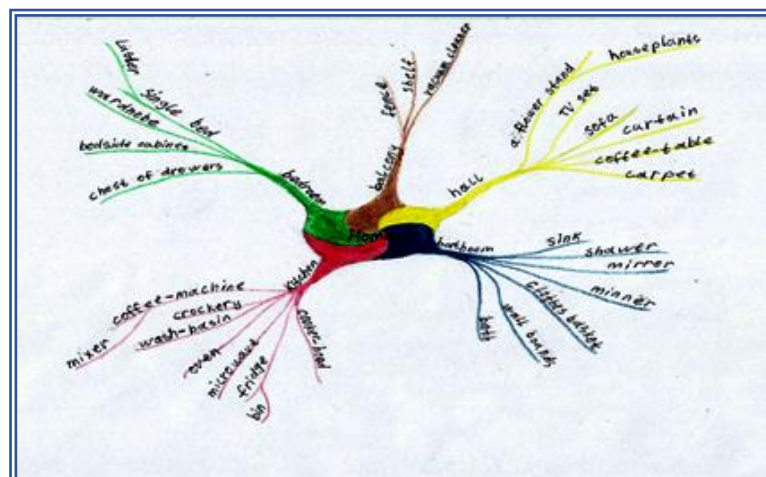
ladder
single bed
wardrobe
bedside cabinet
chest of drawers
bedroom
fence
shelf
vacuum cleaner
balcony
houseplants
a flower stand
TV set
sofa
curtain
coffee-table
carpet
hall
Home
bathroom
sink
shower
mirror
mianer
clothes basket
wall bench
bath
kitchen
coffee-machine
crockery
mixer
wash-basin
oven
microwave
fridge
bin
cooker hood